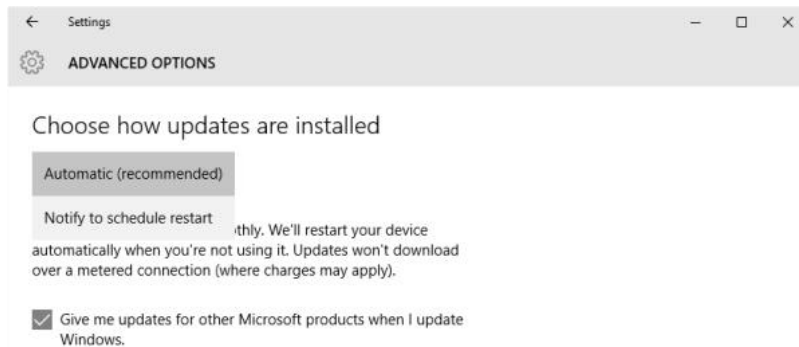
Settings

ADVANCED OPTIONS

Choose how updates are installed

Automatic (recommended)

Notify to schedule restart

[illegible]thly. We'll restart your device automatically when you're not using it. Updates won't download over a metered connection (where charges may apply).

Give me updates for other Microsoft products when I update Windows.